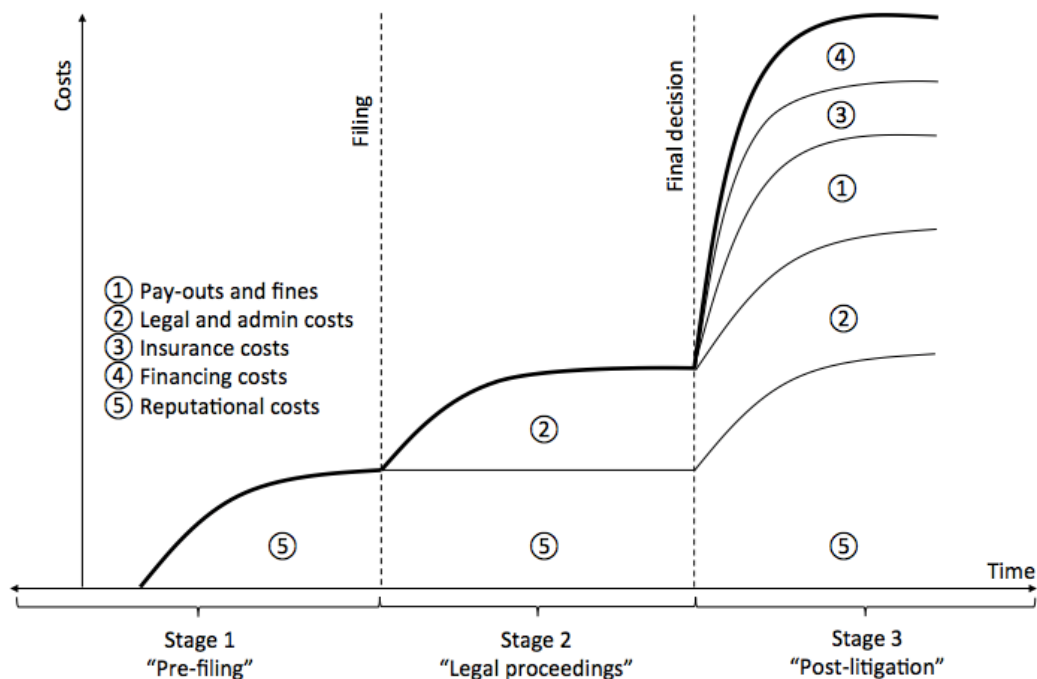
Costs

Filing

Final decision

④
③
①
②

① Pay-outs and fines
② Legal and admin costs
③ Insurance costs
④ Financing costs
⑤ Reputational costs

②

⑤
⑤
⑤

Time

Stage 1
"Pre-filing"

Stage 2
"Legal proceedings"

Stage 3
"Post-litigation"